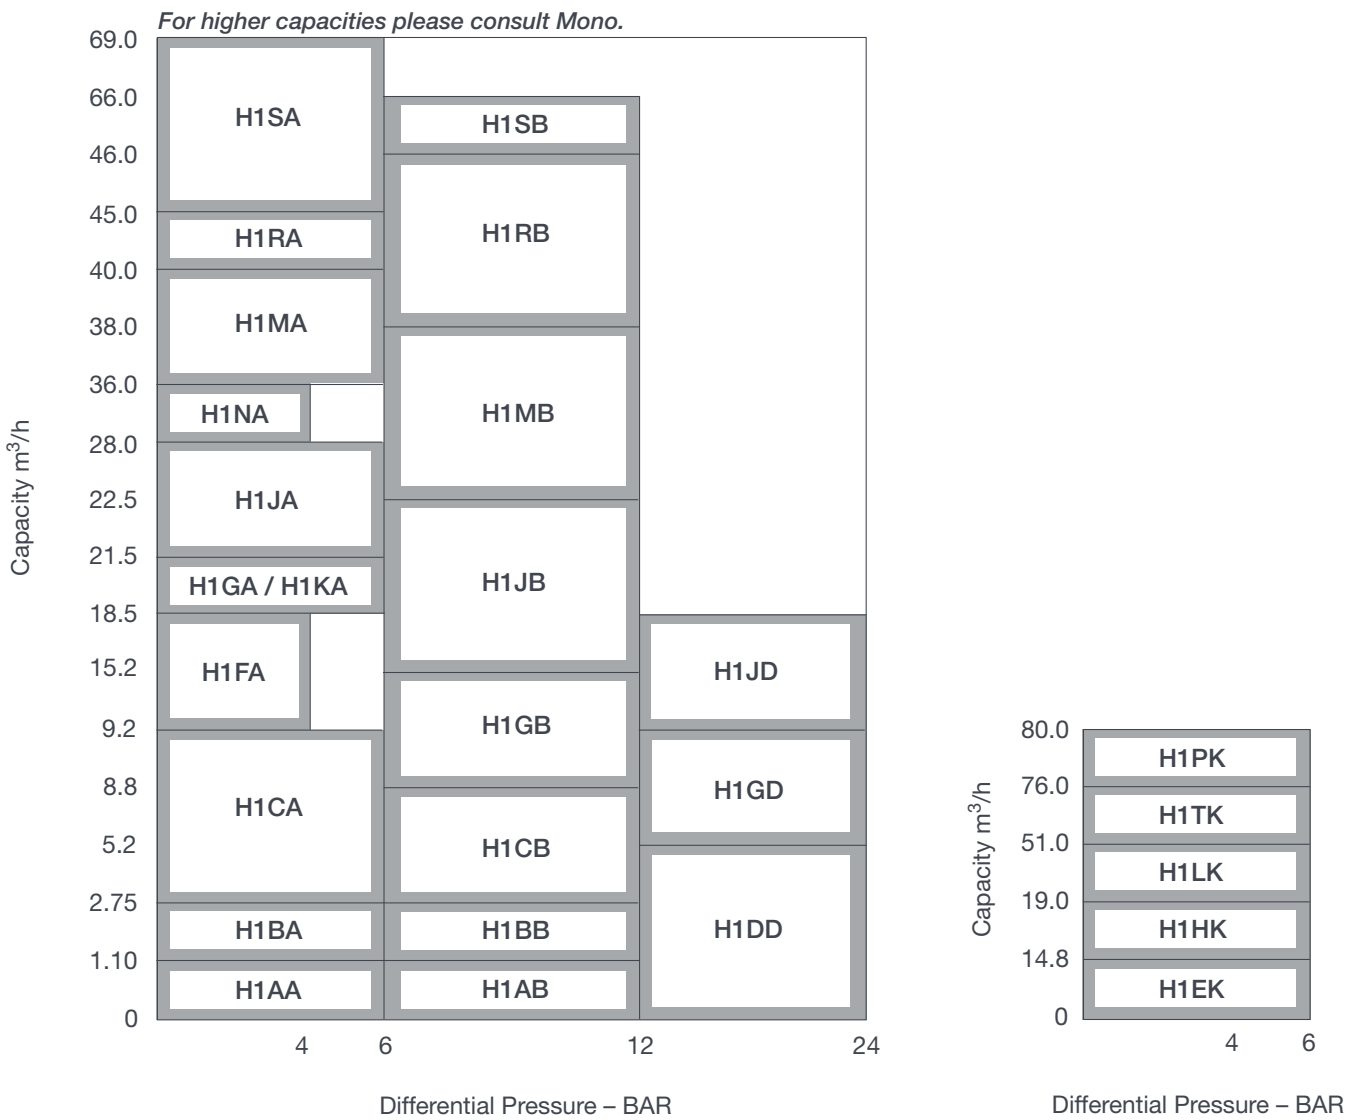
For higher capacities please consult Mono.

69.0
66.0
46.0
45.0
40.0
38.0
36.0
28.0
22.5
21.5
18.5
15.2
9.2
8.8
5.2
2.75
1.10
0

Capacity $m^3/h$

H1SA
H1SB
H1RA
H1RB
H1MA
H1NA
H1MB
H1JA
H1GA / H1KA
H1JB
H1FA
H1JD
H1GB
H1CA
H1GD
H1CB
H1BA
H1BB
H1DD
H1AA
H1AB

4 6 12 24

Differential Pressure – BAR

80.0
76.0
51.0
19.0
14.8
0

Capacity $m^3/h$

H1PK
H1TK
H1LK
H1HK
H1EK

4 6

Differential Pressure – BAR